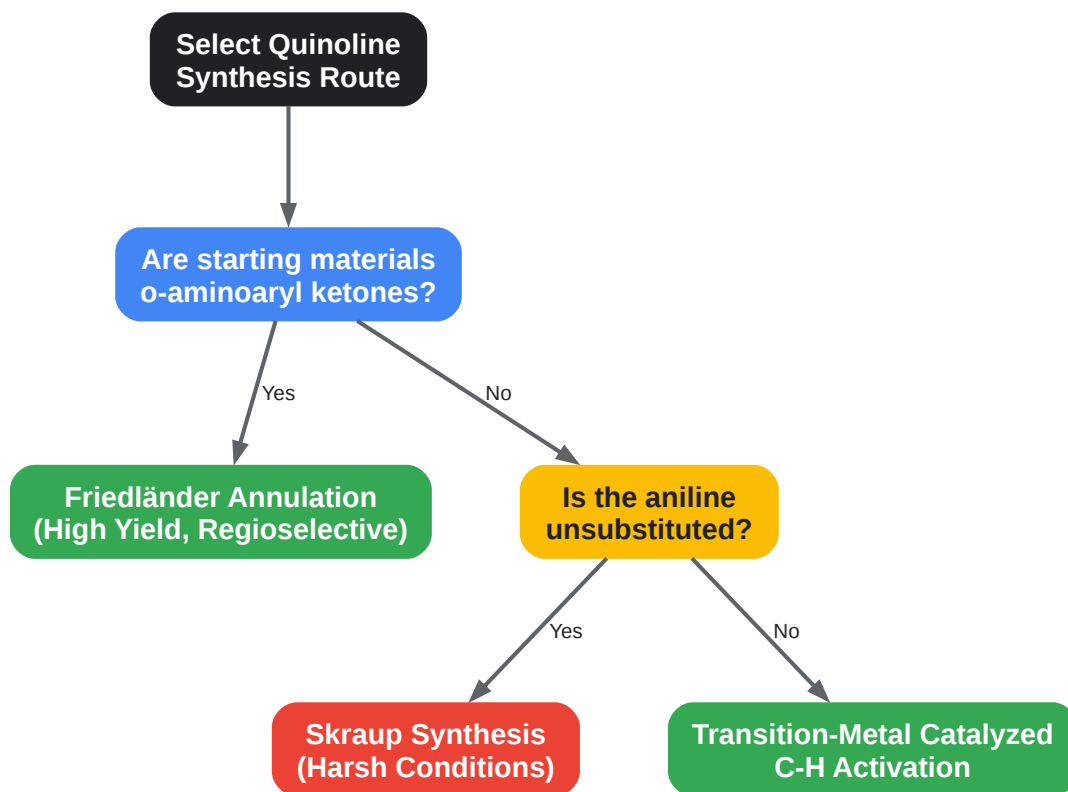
Select Quinoline Synthesis Route

Are starting materials o-aminoaryl ketones?

Yes

No

Friedländer Annulation (High Yield, Regioselective)

Is the aniline unsubstituted?

Yes

No

Skraup Synthesis (Harsh Conditions)

Transition-Metal Catalyzed C-H Activation